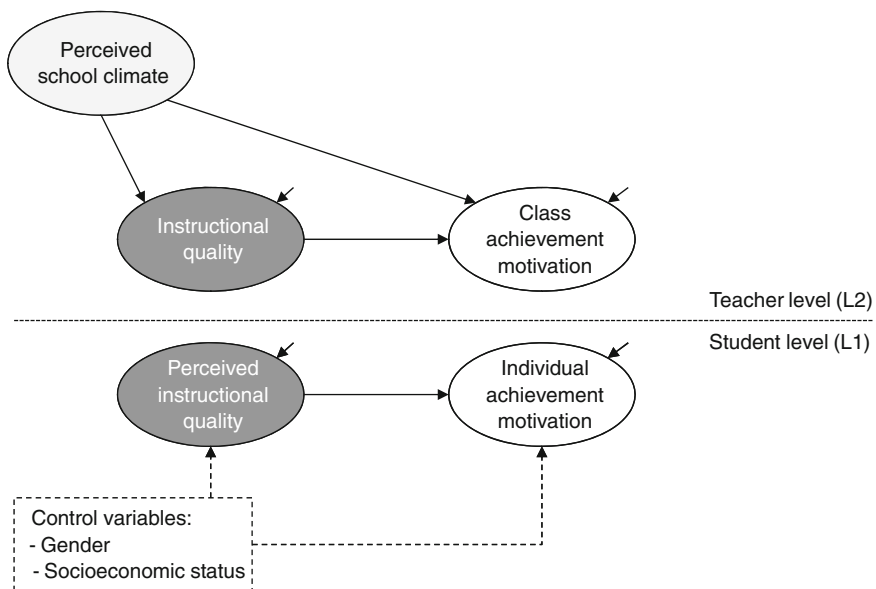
Perceived school climate

Instructional quality

Class achievement motivation

Teacher level (L2)

Student level (L1)

Perceived instructional quality

Individual achievement motivation

Control variables:
- Gender
- Socioeconomic status